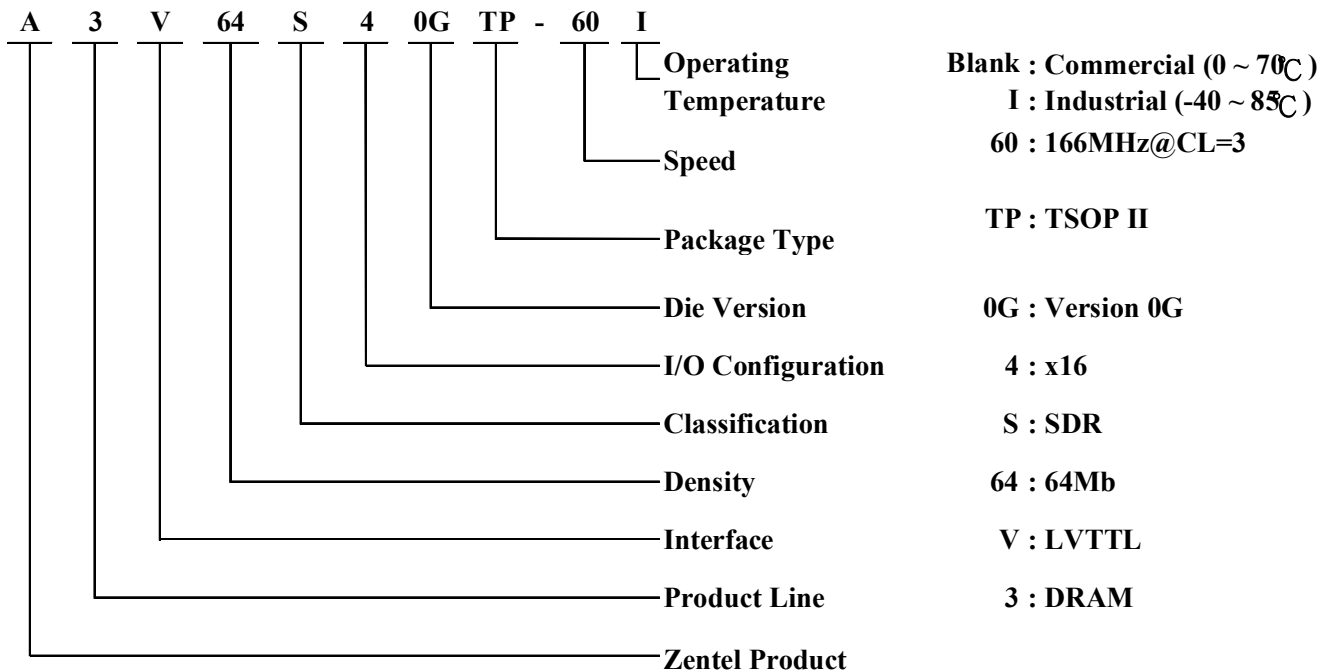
A 3 V 64 S 4 0G TP - 60 I

Operating Temperature Blank : Commercial (0 ~ 70℃)
I : Industrial (-40 ~ 85℃)

Speed 60 : 166MHz@CL=3

Package Type TP : TSOP II

Die Version 0G : Version 0G

I/O Configuration 4 : x16

Classification S : SDR

Density 64 : 64Mb

Interface V : LVTTL

Product Line 3 : DRAM

Zentel Product